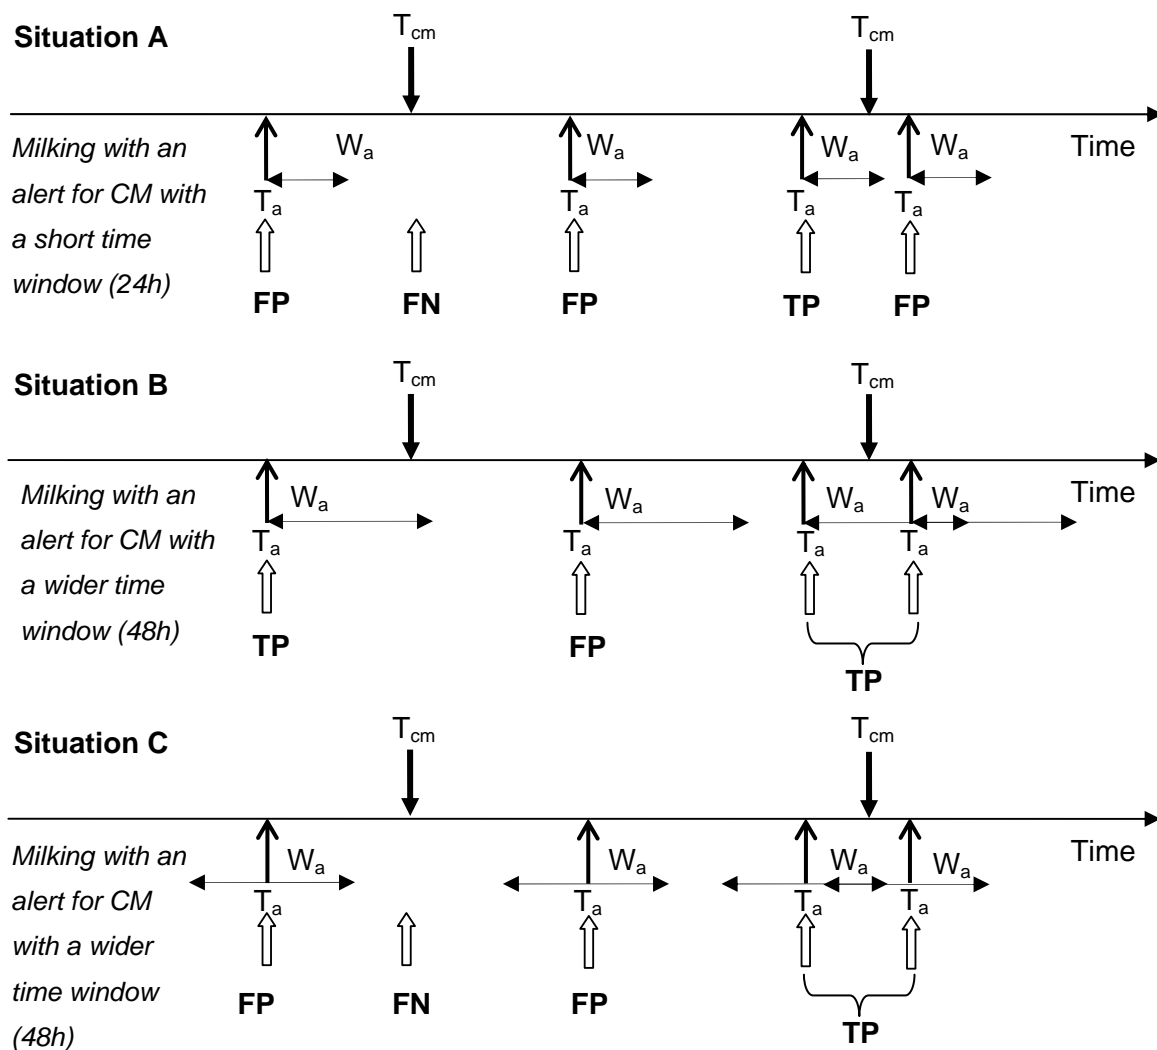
Situation A

$T_{cm}$ $T_{cm}$

Milking with an alert for CM with a short time window (24h)

$W_a$ $W_a$ $W_a$ $W_a$ Time

$T_a$ $T_a$ $T_a$ $T_a$

FP FN FP TP FP

Situation B

$T_{cm}$ $T_{cm}$

Milking with an alert for CM with a wider time window (48h)

$W_a$ $W_a$ $W_a$ $W_a$ Time

$T_a$ $T_a$ $T_a$ $T_a$

TP FP TP

Situation C

$T_{cm}$ $T_{cm}$

Milking with an alert for CM with a wider time window (48h)

$W_a$ $W_a$ $W_a$ $W_a$ Time

$T_a$ $T_a$ $T_a$ $T_a$

FP FN FP TP